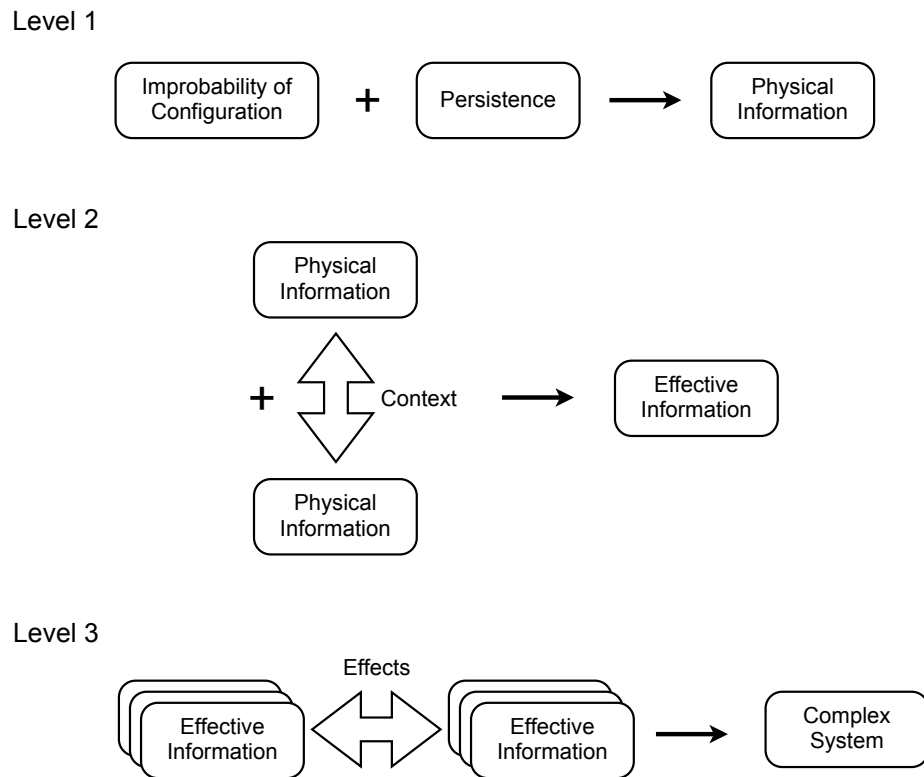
Level 1

Improbability of Configuration + Persistence → Physical Information

Level 2

Physical Information

+ Context → Effective Information

Physical Information

Level 3

Effects

Effective Information

Effective Information → Complex System